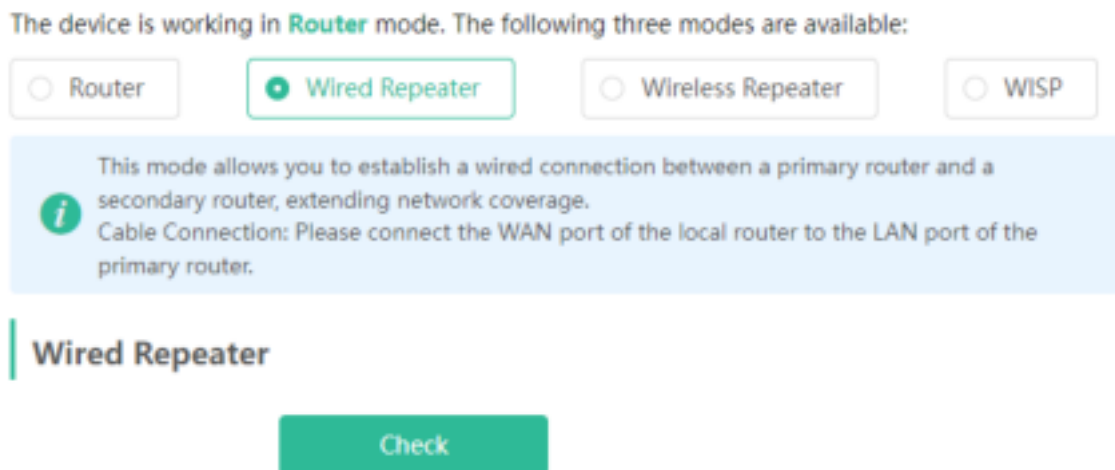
The device is working in Router mode. The following three modes are available:

Router

Wired Repeater

Wireless Repeater

WISP

This mode allows you to establish a wired connection between a primary router and a secondary router, extending network coverage.
Cable Connection: Please connect the WAN port of the local router to the LAN port of the primary router.

Wired Repeater

Check